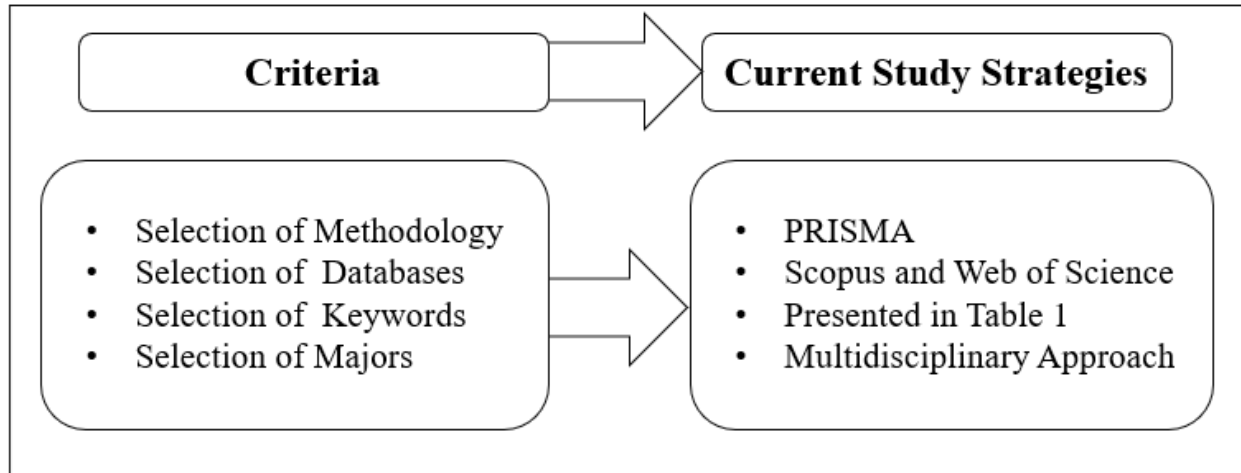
Criteria

Current Study Strategies

- Selection of Methodology
- Selection of Databases
- Selection of Keywords
- Selection of Majors

- PRISMA
- Scopus and Web of Science
- Presented in Table 1
- Multidisciplinary Approach